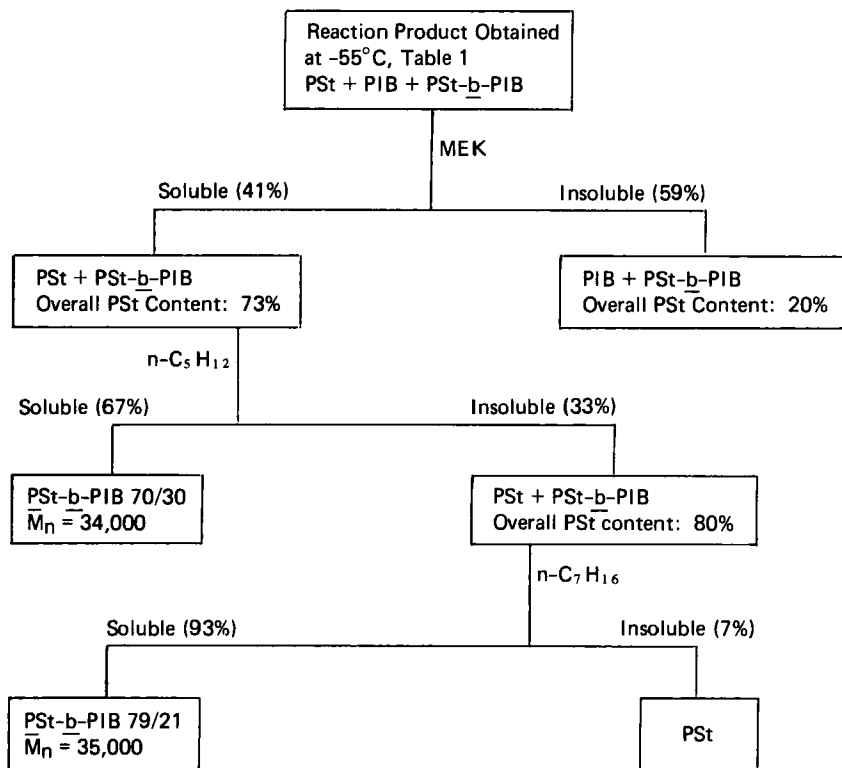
Reaction Product Obtained at -55°C, Table 1
PSt + PIB + PSt-b-PIB

MEK

Soluble (41%)

Insoluble (59%)

PSt + PSt-b-PIB
Overall PSt Content: 73%

PIB + PSt-b-PIB
Overall PSt Content: 20%

n-$C_5H_{12}$

Soluble (67%)

Insoluble (33%)

PSt-b-PIB 70/30
$\overline{M}_n$ = 34,000

PSt + PSt-b-PIB
Overall PSt content: 80%

n-$C_7H_{16}$

Soluble (93%)

Insoluble (7%)

PSt-b-PIB 79/21
$\overline{M}_n$ = 35,000

PSt